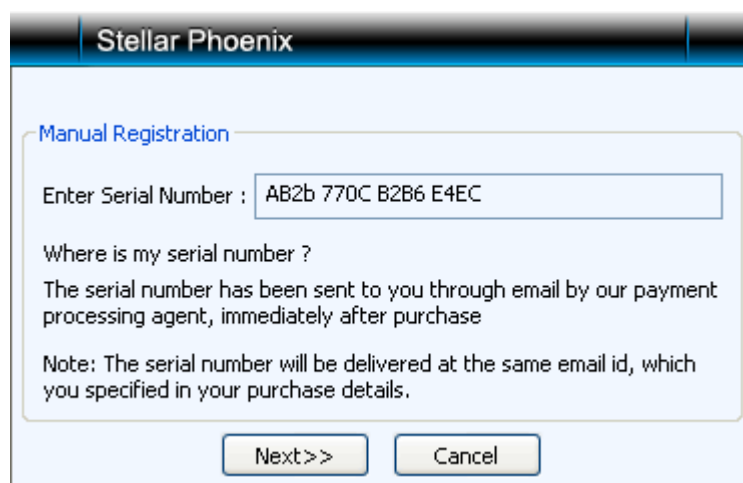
Stellar Phoenix

Manual Registration

Enter Serial Number : AB2b 770C B2B6 E4EC

Where is my serial number ?

The serial number has been sent to you through email by our payment processing agent, immediately after purchase

Note: The serial number will be delivered at the same email id, which you specified in your purchase details.

Next>>

Cancel